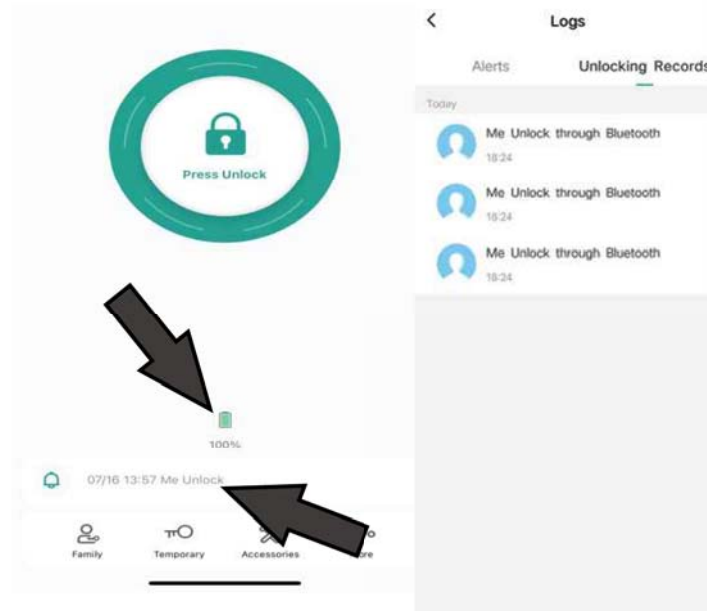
Press Unlock

100%

07/16 13:57 Me Unlock

Family
Temporary
Accessories
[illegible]re

<
Logs

Alerts
Unlocking Records

Today

Me Unlock through Bluetooth
18:24

Me Unlock through Bluetooth
18:24

Me Unlock through Bluetooth
18:24